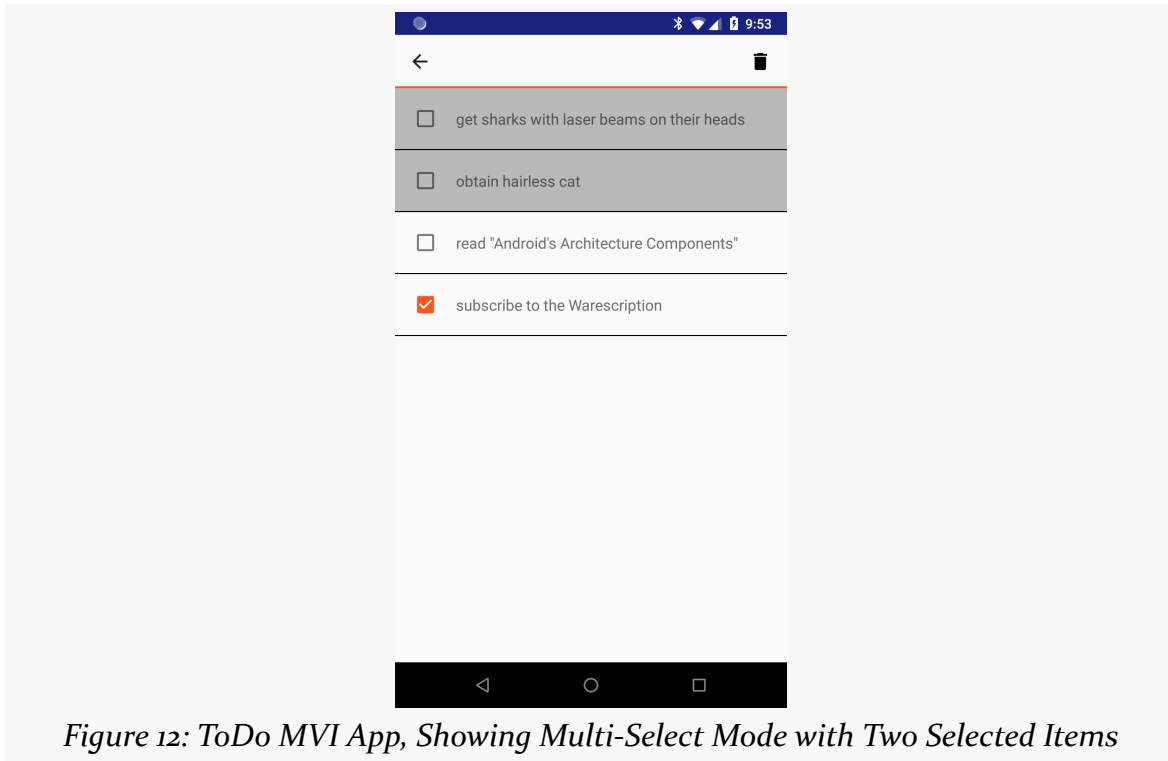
9:53

get sharks with laser beams on their heads

obtain hairless cat

read "Android's Architecture Components"

subscribe to the Warescription

Figure 12: ToDo MVI App, Showing Multi-Select Mode with Two Selected Items